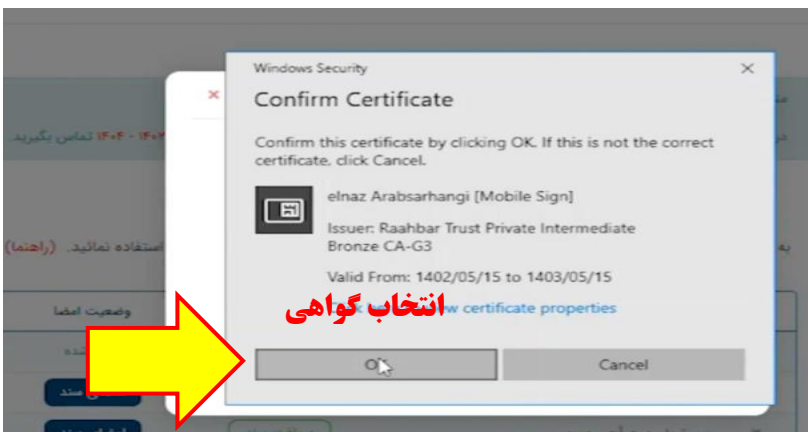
Windows Security

Confirm Certificate

Confirm this certificate by clicking OK. If this is not the correct certificate, click Cancel.

elnaz Arabsarhangi [Mobile Sign]

Issuer: Raahbar Trust Private Intermediate Bronze CA-G3

Valid From: 1402/05/15 to 1403/05/15

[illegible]w certificate properties

انتخاب گواهی

OK

Cancel

×

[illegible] ۱۴۰۴ - ۱۴۰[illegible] تماس بگیرید.

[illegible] استفاده نمائید. (راهنما)

وضعیت امضا

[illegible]نده

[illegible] سند

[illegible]